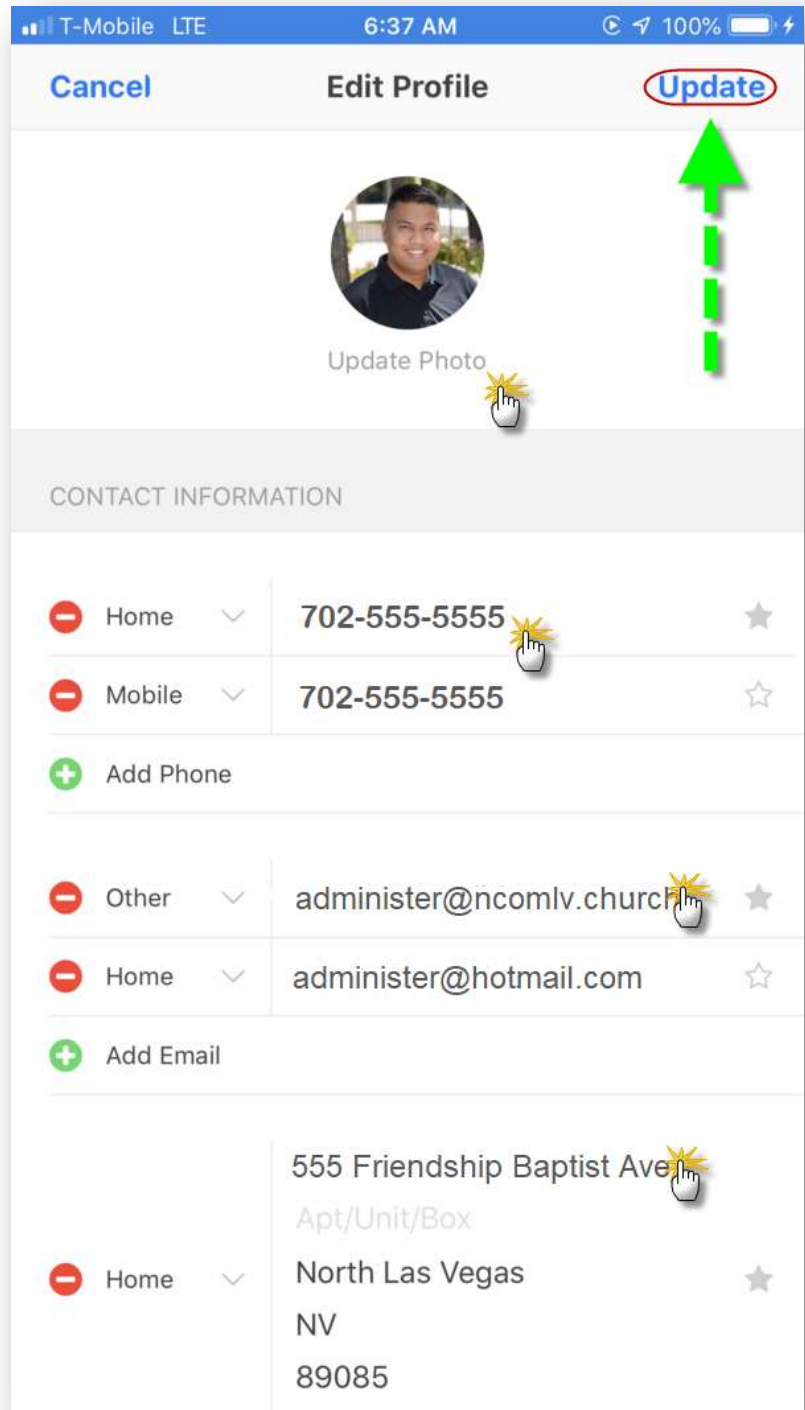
T-Mobile LTE 6:37 AM 100%

Cancel Edit Profile Update

Update Photo

CONTACT INFORMATION

Home 702-555-5555

Mobile 702-555-5555

Add Phone

Other administer@ncomlv.church

Home administer@hotmail.com

Add Email

Home 555 Friendship Baptist Ave

Apt/Unit/Box

North Las Vegas

NV

89085